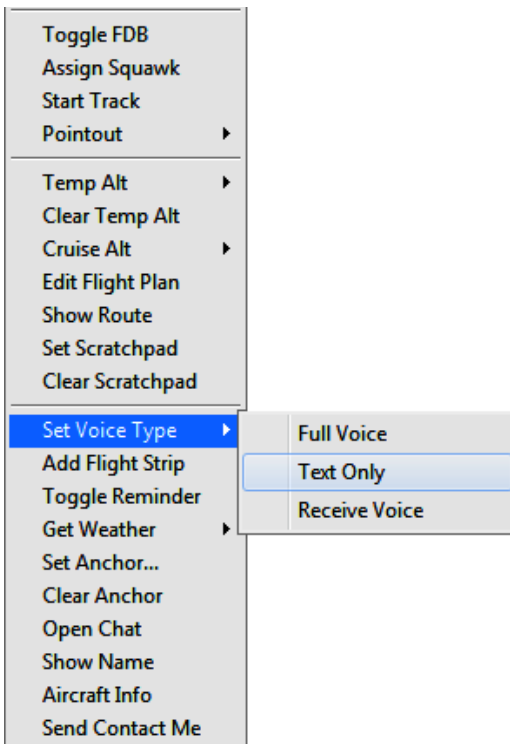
Toggle FDB
Assign Squawk
Start Track
Pointout

Temp Alt
Clear Temp Alt
Cruise Alt
Edit Flight Plan
Show Route
Set Scratchpad
Clear Scratchpad

Set Voice Type
Full Voice
Text Only
Receive Voice
Add Flight Strip
Toggle Reminder
Get Weather
Set Anchor...
Clear Anchor
Open Chat
Show Name
Aircraft Info
Send Contact Me